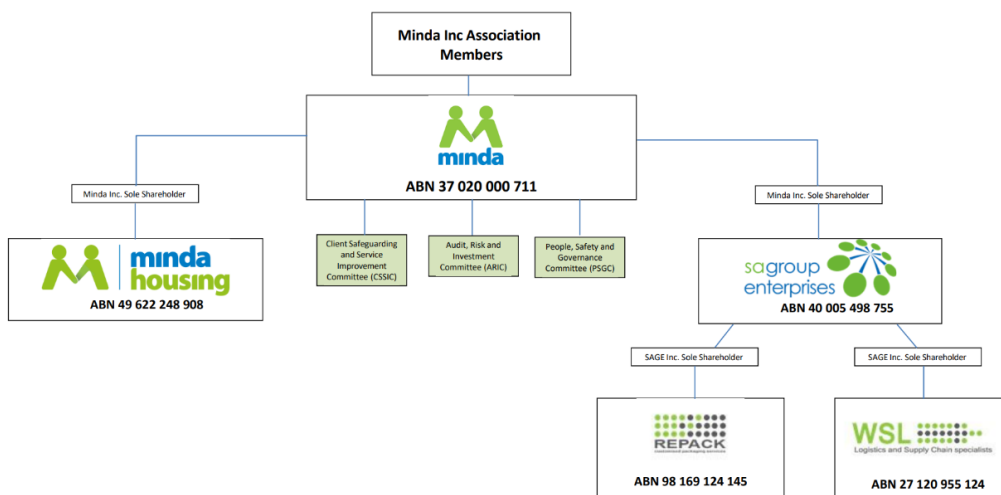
Minda Inc Association Members

minda

ABN 37 020 000 711

Minda Inc. Sole Shareholder

minda housing

ABN 49 622 248 908

Client Safeguarding and Service Improvement Committee (CSSIC)

Audit, Risk and Investment Committee (ARIC)

People, Safety and Governance Committee (PSGC)

Minda Inc. Sole Shareholder

sagroup enterprises

ABN 40 005 498 755

SAGE Inc. Sole Shareholder

SAGE Inc. Sole Shareholder

REPACK

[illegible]

ABN 98 169 124 145

WSL

Logistics and Supply Chain specialists

ABN 27 120 955 124